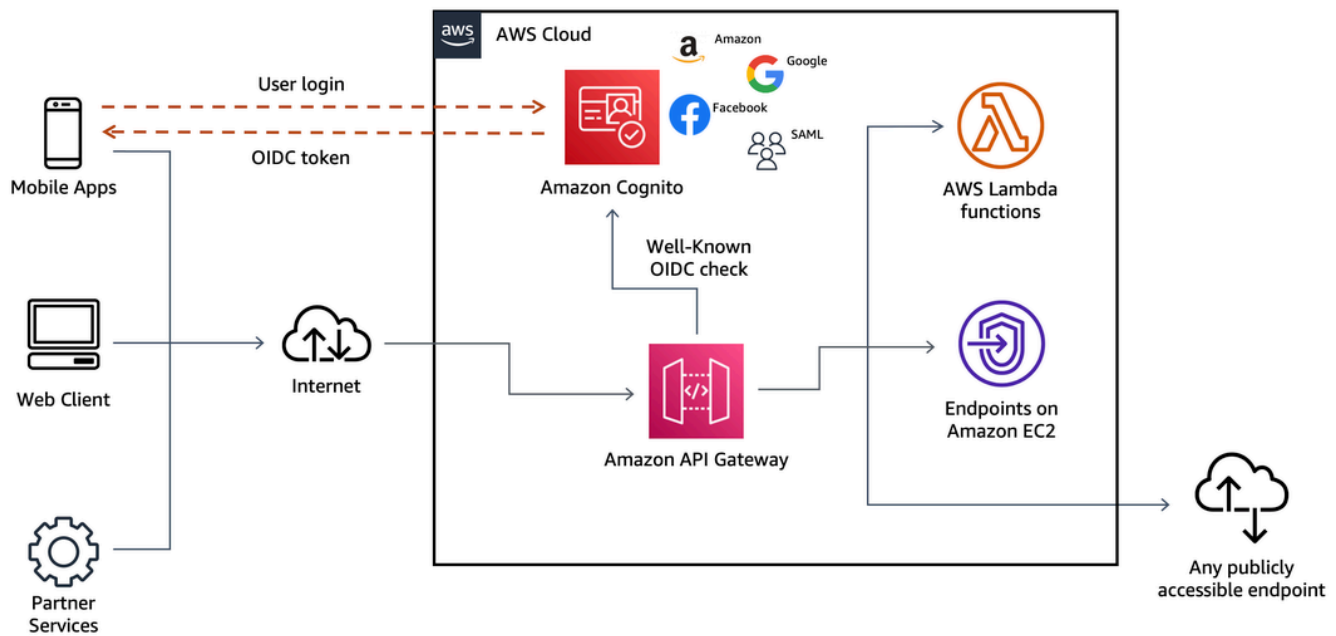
aws AWS Cloud

User login

OIDC token

Mobile Apps

Amazon

Google

Facebook

SAML

Amazon Cognito

AWS Lambda functions

Well-Known OIDC check

Web Client

Internet

Amazon API Gateway

Endpoints on Amazon EC2

Partner Services

Any publicly accessible endpoint